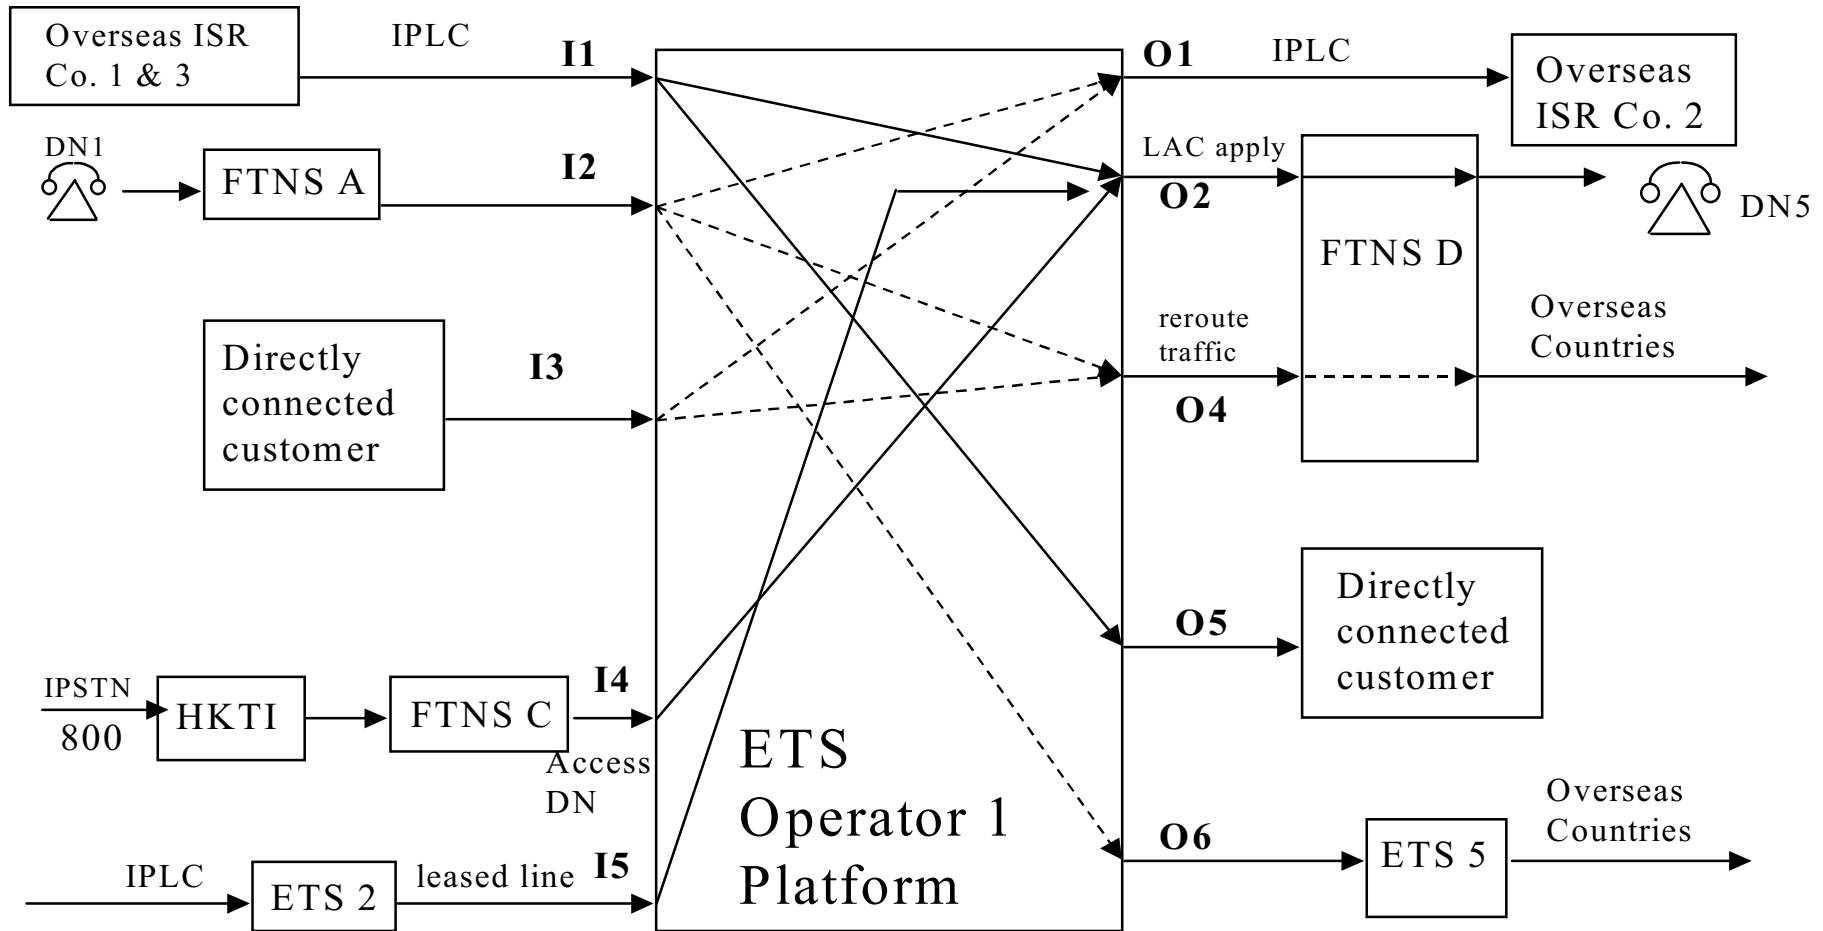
Overseas ISR Co. 1 & 3

IPLC

I1

O1

IPLC

Overseas ISR Co. 2

DN1

FTNS A

I2

LAC apply

O2

DN5

FTNS D

Directly connected customer

I3

reroute traffic

O4

Overseas Countries

Directly connected customer

O5

IPSTN 800

HKTI

FTNS C

I4

Access DN

ETS Operator 1 Platform

O6

ETS 5

Overseas Countries

IPLC

ETS 2

leased line

I5